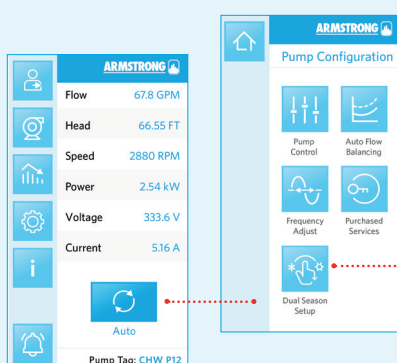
ARMSTRONG

| Flow | 67.8 GPM |
|---|---|
| Head | 66.55 FT |
| Speed | 2880 RPM |
| Power | 2.54 kW |
| Voltage | 333.6 V |
| Current | 5.16 A |

Auto

Pump Tag: CHW P12

ARMSTRONG

Pump Configuration

Pump Control

Auto Flow Balancing

Frequency Adjust

Purchased Services

Dual Season Setup